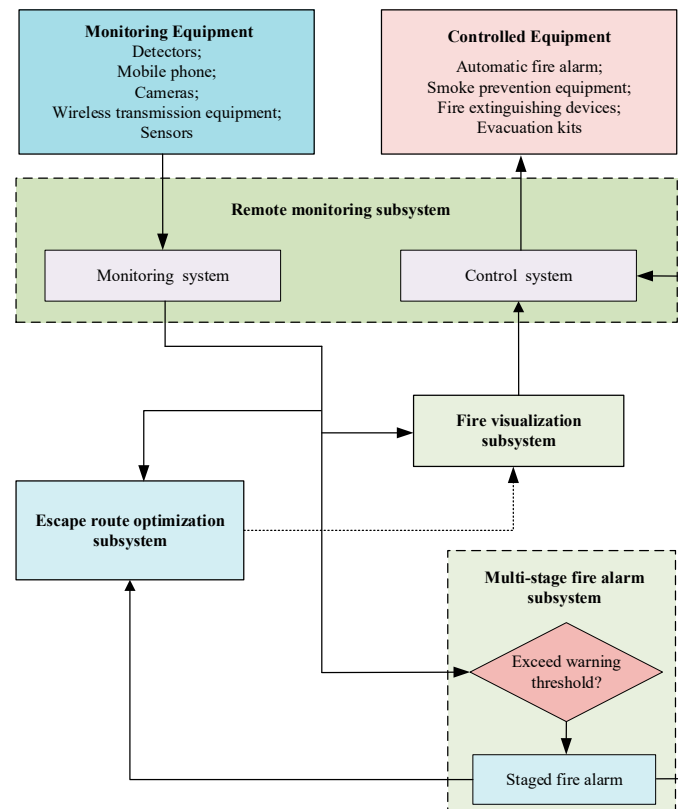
Monitoring Equipment
Detectors;
Mobile phone;
Cameras;
Wireless transmission equipment;
Sensors

Controlled Equipment
Automatic fire alarm;
Smoke prevention equipment;
Fire extinguishing devices;
Evacuation kits

Remote monitoring subsystem

Monitoring system

Control system

Fire visualization subsystem

Escape route optimization subsystem

Multi-stage fire alarm subsystem

Exceed warning threshold?

Staged fire alarm